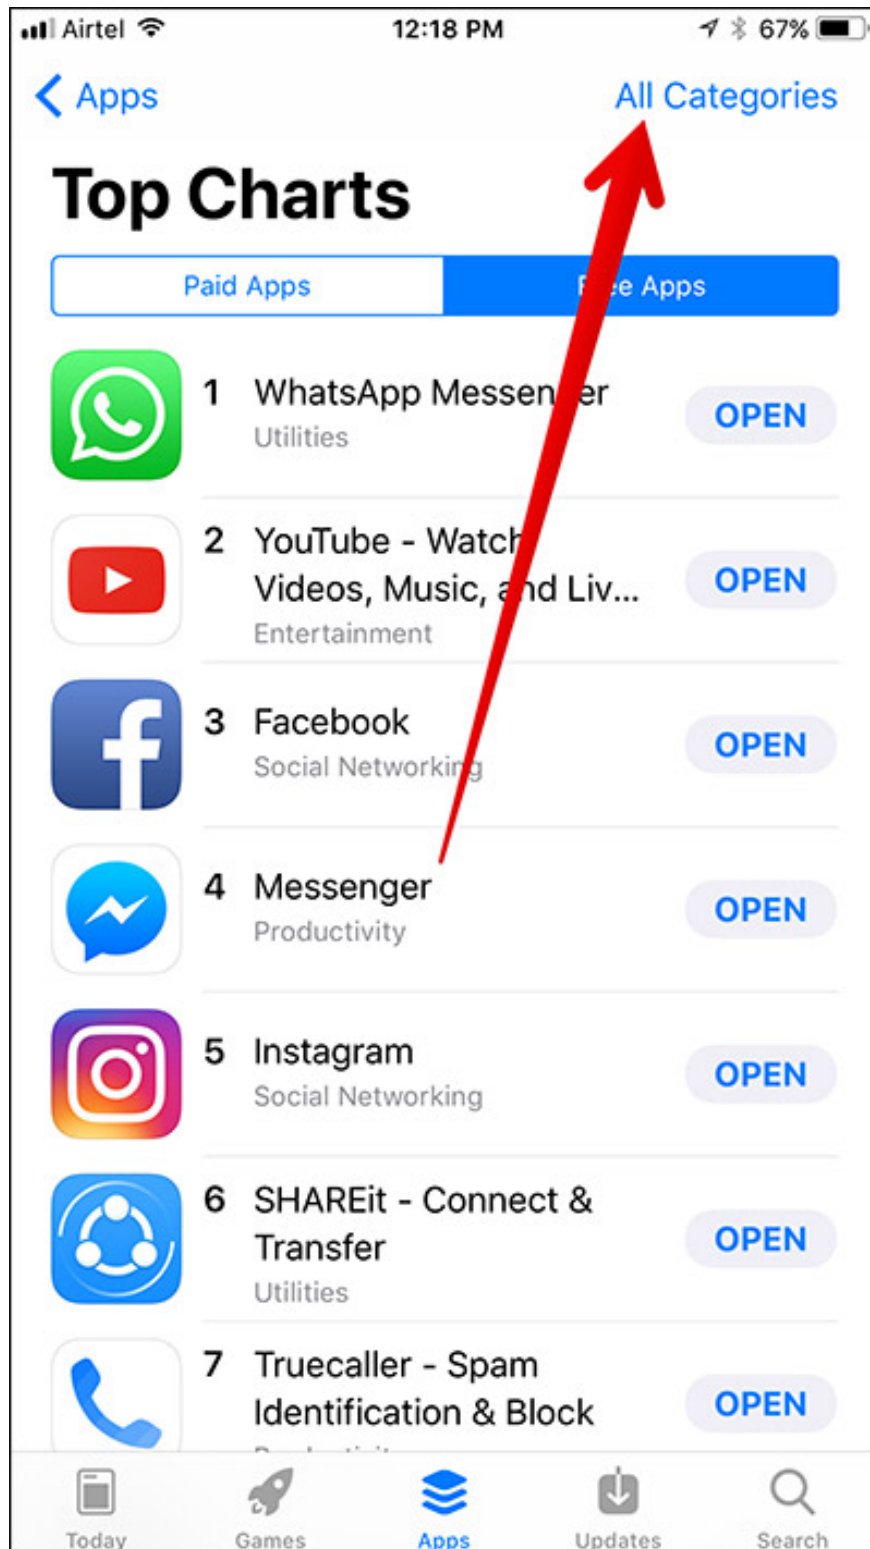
Airtel 12:18 PM 67%

< Apps All Categories

Top Charts

Paid Apps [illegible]e Apps

1 WhatsApp Messen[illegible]er
Utilities
OPEN

2 YouTube - Watch Videos, Music, a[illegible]d Liv...
Entertainment
OPEN

3 Facebook
Social Networking
OPEN

4 Messenger
Productivity
OPEN

5 Instagram
Social Networking
OPEN

6 SHAREit - Connect & Transfer
Utilities
OPEN

7 Truecaller - Spam Identification & Block
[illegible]
OPEN

Today Games Apps Updates Search